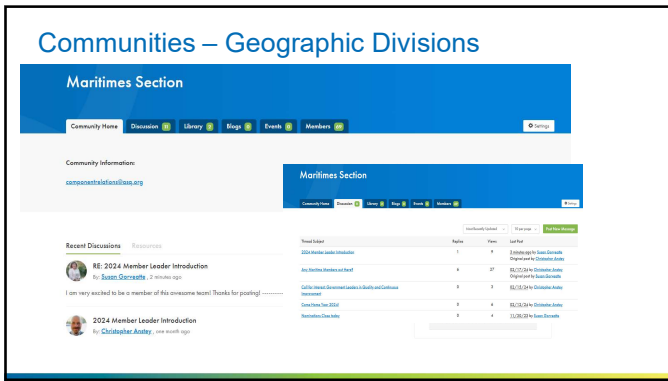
Communities – Geographic Divisions

Maritimes Section

Community Home | Discussion 11 | Library 0 | Blogs 0 | Events 0 | Members 49

Settings

Community Information:

componentrelations@asq.org

Recent Discussions | Resources

RE: 2024 Member Leader Introduction
By: Susan Gervasutti , 2 minutes ago

I am very excited to be a member of this awesome team! Thanks for posting! ---------

2024 Member Leader Introduction
By: Christopher Anstey , one month ago

Maritimes Section

Community Home | Discussion 11 | Library 0 | Blogs 0 | Events 0 | Members 49

Settings

Sort Recently Updated | 10 per page | Post New Message

| Thread Subject | Replies | Views | Last Post |
|---|---|---|---|
| 2024 Member Leader Introduction | 1 | 9 | 2 minutes ago by Susan Gervasutti Original post by Christopher Anstey |
| Any Maritime Members out there? | 6 | 27 | 02/17/24 by Christopher Anstey Original post by Susan Gervasutti |
| Call for Interest: Government Leaders in Quality and Continuous Improvement | 0 | 5 | 02/15/24 by Christopher Anstey |
| Come Form Team 2024! | 0 | 6 | 02/14/24 by Christopher Anstey |
| Nominations Close today | 0 | 4 | 11/30/23 by Susan Gervasutti |